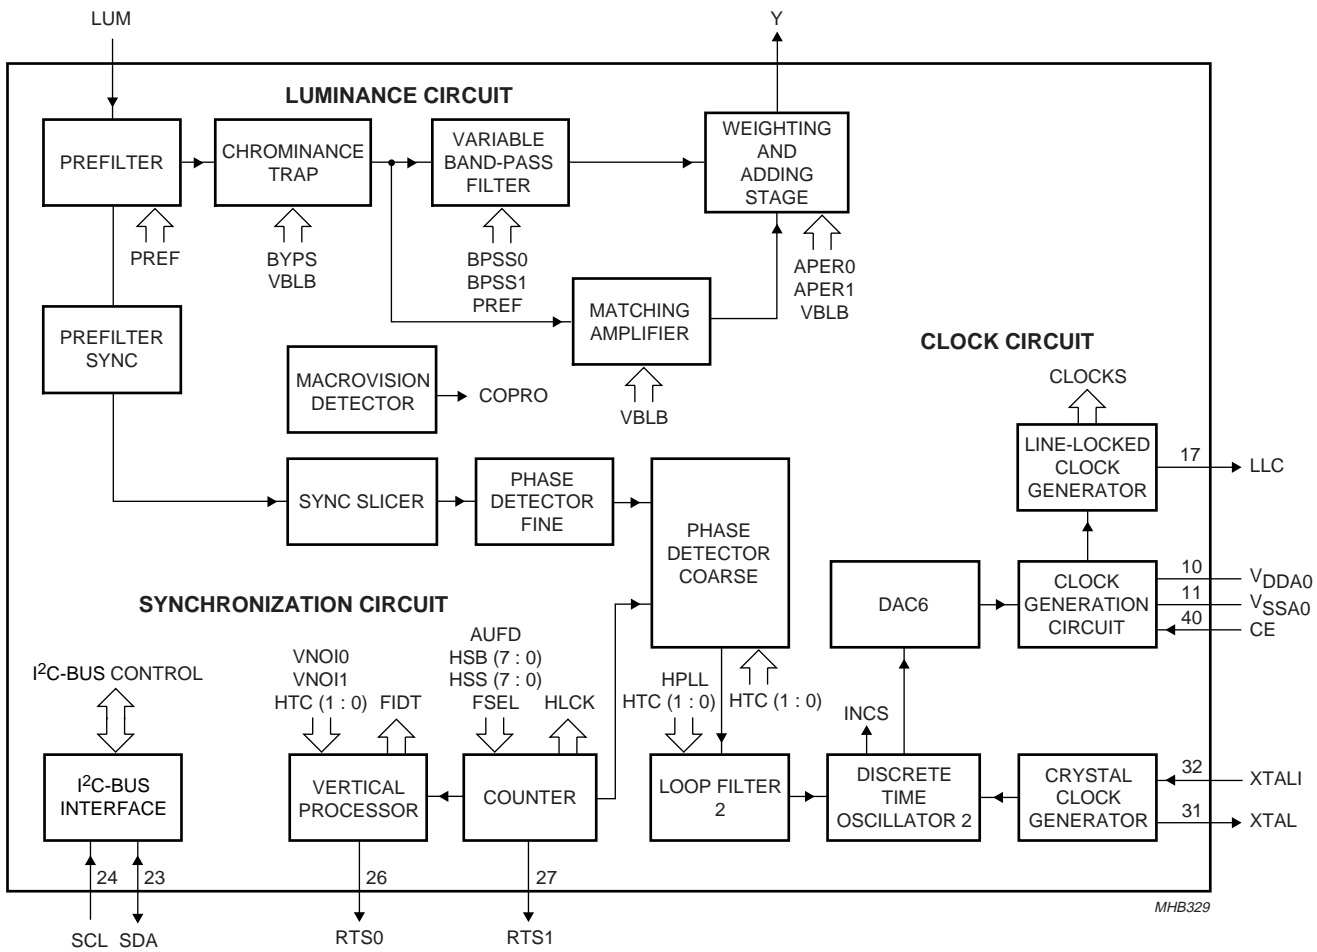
LUM

Y

LUMINANCE CIRCUIT

PREFILTER

CHROMINANCE TRAP

VARIABLE BAND-PASS FILTER

WEIGHTING AND ADDING STAGE

PREF

BYPS
VBLB

BPSS0
BPSS1
PREF

APER0
APER1
VBLB

MATCHING AMPLIFIER

PREFILTER SYNC

MACROVISION DETECTOR

COPRO

VBLB

CLOCK CIRCUIT

CLOCKS

LINE-LOCKED CLOCK GENERATOR

17

LLC

SYNC SLICER

PHASE DETECTOR FINE

PHASE DETECTOR COARSE

SYNCHRONIZATION CIRCUIT

DAC6

CLOCK GENERATION CIRCUIT

10

$V_{DDA0}$

11

$V_{SSA0}$

40

CE

AUFD
HSB (7 : 0)
HSS (7 : 0)
FSEL

HLCK

I$^2$C-BUS CONTROL

VNOI0
VNOI1
HTC (1 : 0)

FIDT

HPLL
HTC (1 : 0)

HTC (1 : 0)

INCS

I$^2$C-BUS INTERFACE

VERTICAL PROCESSOR

COUNTER

LOOP FILTER 2

DISCRETE TIME OSCILLATOR 2

CRYSTAL CLOCK GENERATOR

32

XTALI

31

XTAL

24

23

26

27

SCL SDA

RTS0

RTS1

MHB329